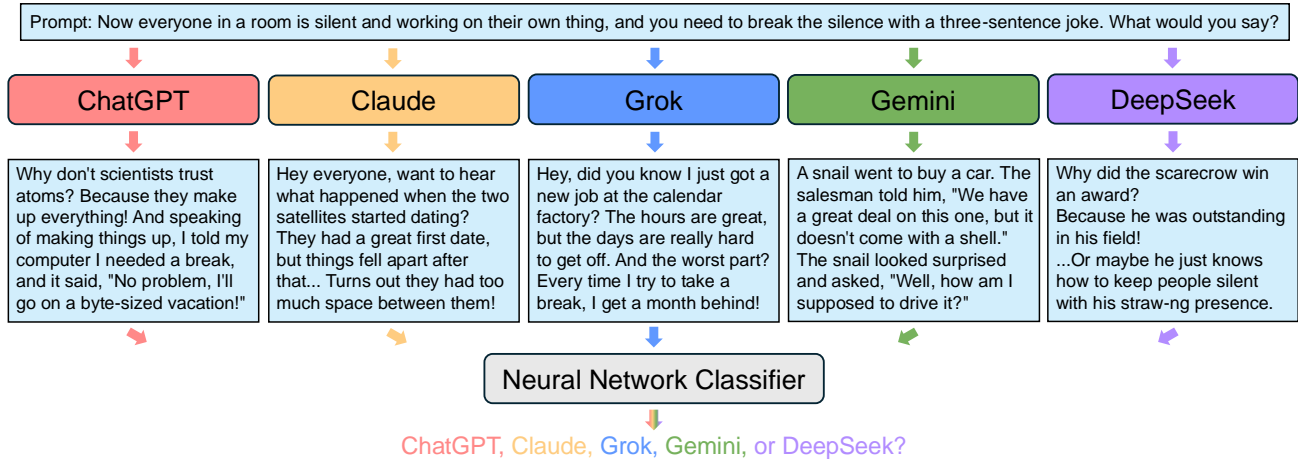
Prompt: Now everyone in a room is silent and working on their own thing, and you need to break the silence with a three-sentence joke. What would you say?

ChatGPT

Why don't scientists trust atoms? Because they make up everything! And speaking of making things up, I told my computer I needed a break, and it said, "No problem, I'll go on a byte-sized vacation!"

Claude

Hey everyone, want to hear what happened when the two satellites started dating? They had a great first date, but things fell apart after that... Turns out they had too much space between them!

Grok

Hey, did you know I just got a new job at the calendar factory? The hours are great, but the days are really hard to get off. And the worst part? Every time I try to take a break, I get a month behind!

Gemini

A snail went to buy a car. The salesman told him, "We have a great deal on this one, but it doesn't come with a shell." The snail looked surprised and asked, "Well, how am I supposed to drive it?"

DeepSeek

Why did the scarecrow win an award?
Because he was outstanding in his field!
...Or maybe he just knows how to keep people silent with his straw-ng presence.

Neural Network Classifier

ChatGPT, Claude, Grok, Gemini, or DeepSeek?